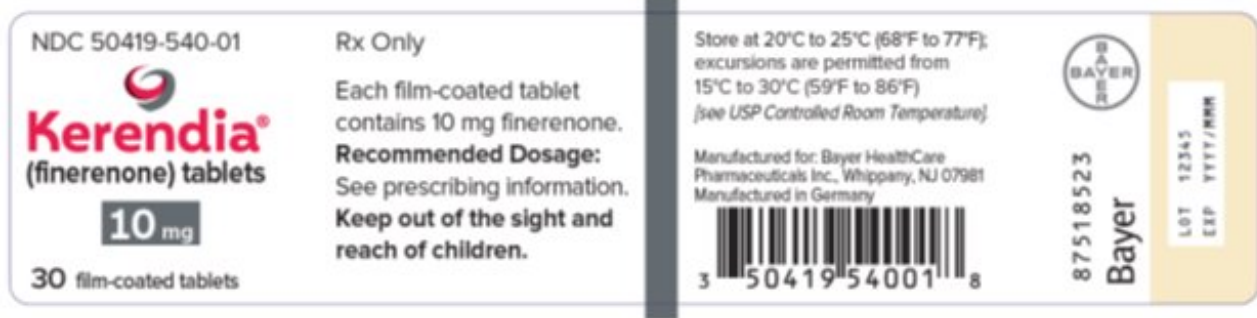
NDC 50419-540-01

Kerendia®
(finerenone) tablets

10 mg

30 film-coated tablets

Rx Only

Each film-coated tablet contains 10 mg finerenone.

**Recommended Dosage:** See prescribing information.

**Keep out of the sight and reach of children.**

Store at 20°C to 25°C (68°F to 77°F); excursions are permitted from 15°C to 30°C (59°F to 86°F) [see USP Controlled Room Temperature].

Manufactured for: Bayer HealthCare Pharmaceuticals Inc., Whippany, NJ 07981
Manufactured in Germany

3 50419 54001 8

BAYER

87518523

Bayer

LOT 12345
EXP YYYY/MMM